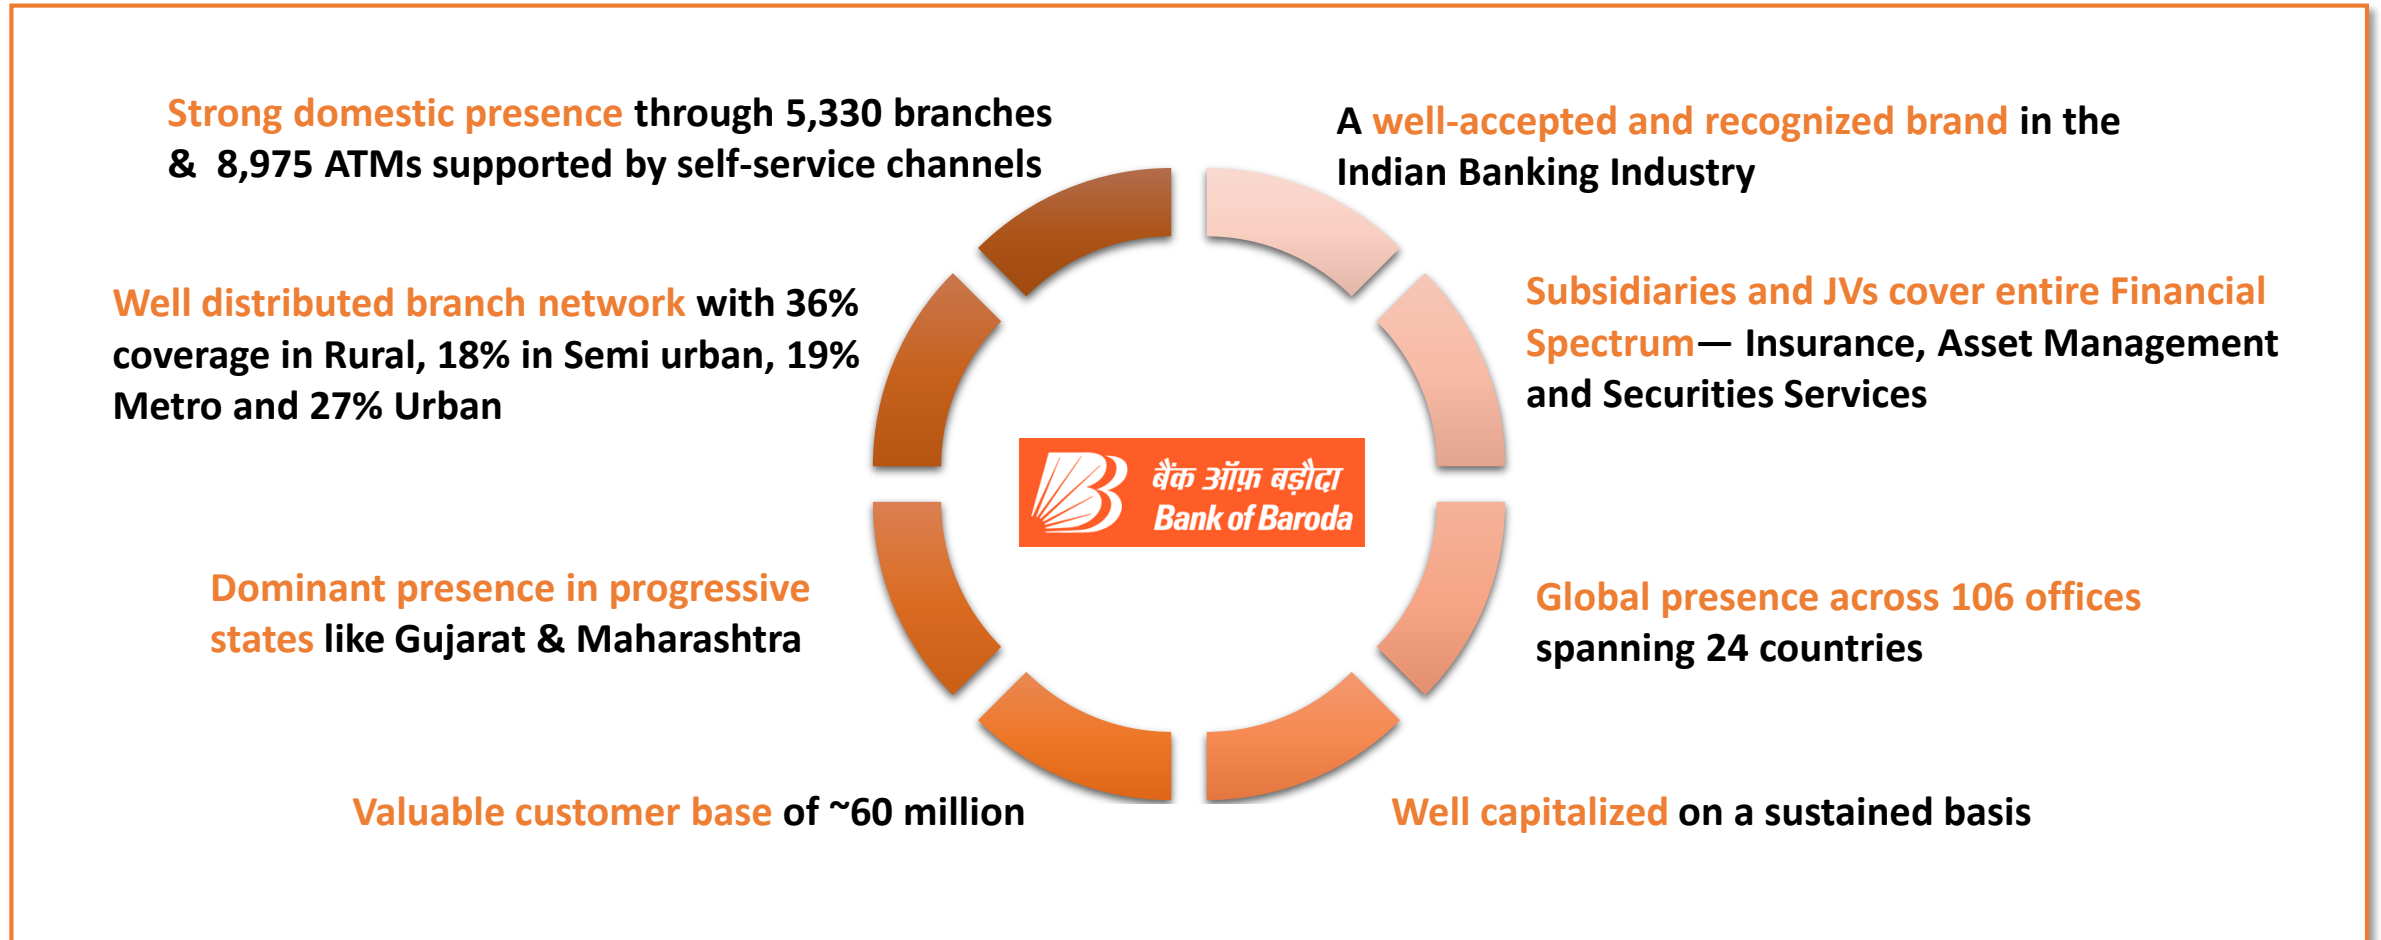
Strong domestic presence through 5,330 branches & 8,975 ATMs supported by self-service channels

A well-accepted and recognized brand in the Indian Banking Industry

Well distributed branch network with 36% coverage in Rural, 18% in Semi urban, 19% Metro and 27% Urban

Subsidiaries and JVs cover entire Financial Spectrum— Insurance, Asset Management and Securities Services

बैंक ऑफ़ बड़ौदा
Bank of Baroda

Dominant presence in progressive states like Gujarat & Maharashtra

Global presence across 106 offices spanning 24 countries

Valuable customer base of ~60 million

Well capitalized on a sustained basis